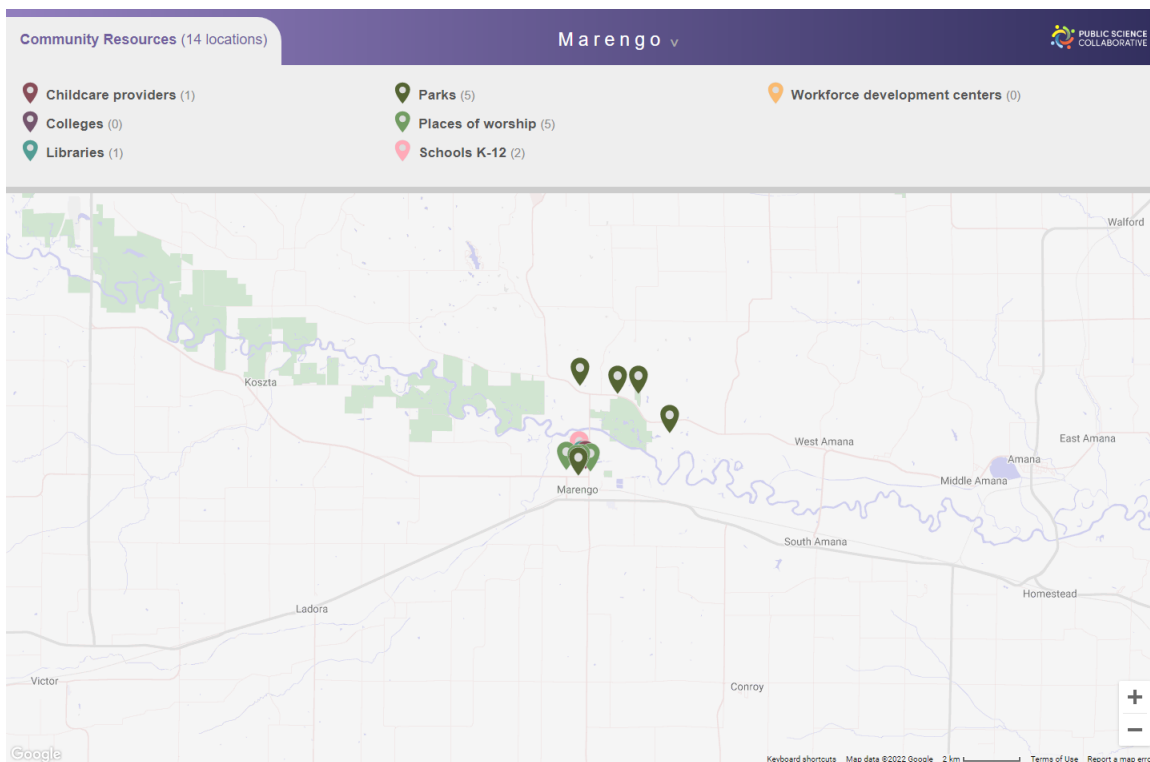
Community Resources (14 locations)

Marengo v

PUBLIC SCIENCE COLLABORATIVE

Childcare providers (1)
Colleges (0)
Libraries (1)

Parks (5)
Places of worship (5)
Schools K-12 (2)

Workforce development centers (0)

Walford
Koszta
West Amana
East Amana
Amana
Middle Amana
Marengo
South Amana
Ladora
Homestead
Victor
Conroy

+
−

Google
Keyboard shortcuts Map data ©2022 Google 2 km Terms of Use Report a map erro